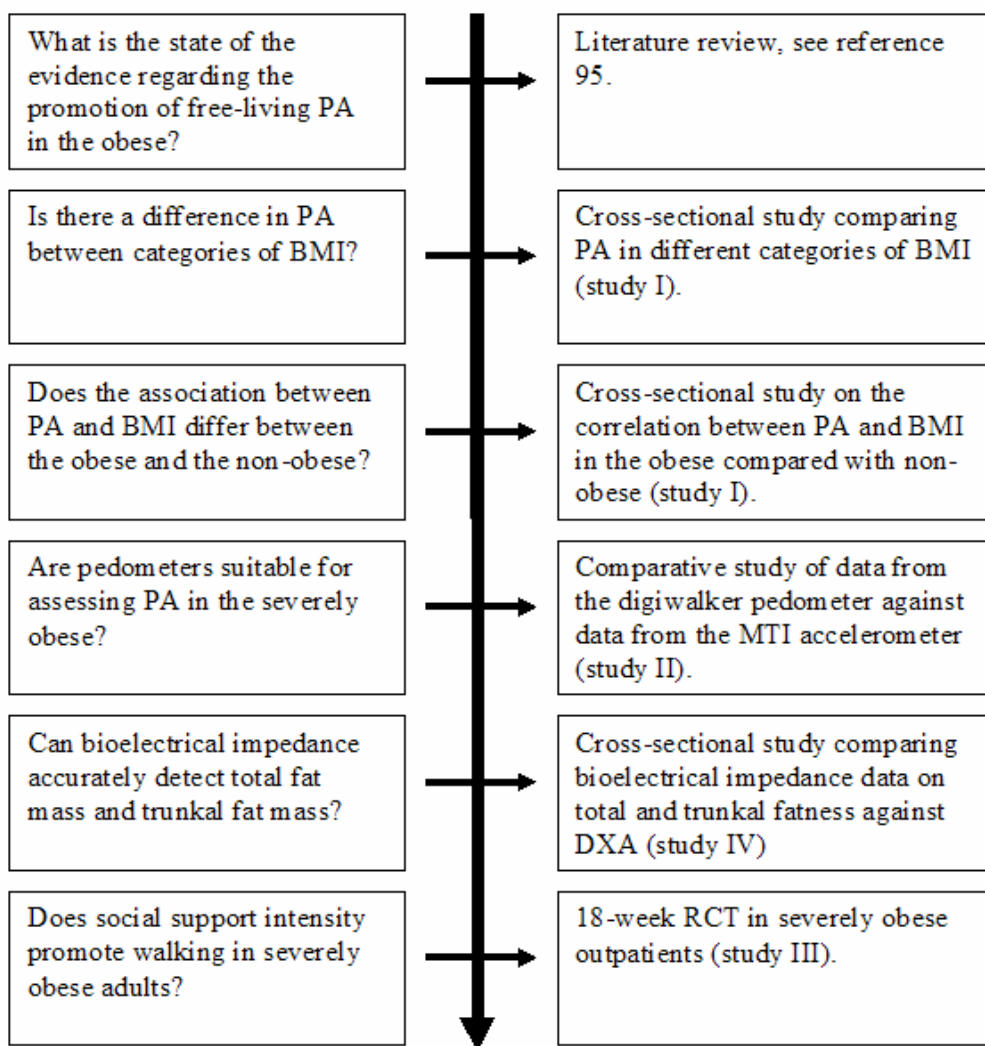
What is the state of the evidence regarding the promotion of free-living PA in the obese?

Literature review, see reference 95.

Is there a difference in PA between categories of BMI?

Cross-sectional study comparing PA in different categories of BMI (study I).

Does the association between PA and BMI differ between the obese and the non-obese?

Cross-sectional study on the correlation between PA and BMI in the obese compared with non-obese (study I).

Are pedometers suitable for assessing PA in the severely obese?

Comparative study of data from the digiwalker pedometer against data from the MTI accelerometer (study II).

Can bioelectrical impedance accurately detect total fat mass and trunkal fat mass?

Cross-sectional study comparing bioelectrical impedance data on total and trunkal fatness against DXA (study IV)

Does social support intensity promote walking in severely obese adults?

18-week RCT in severely obese outpatients (study III).